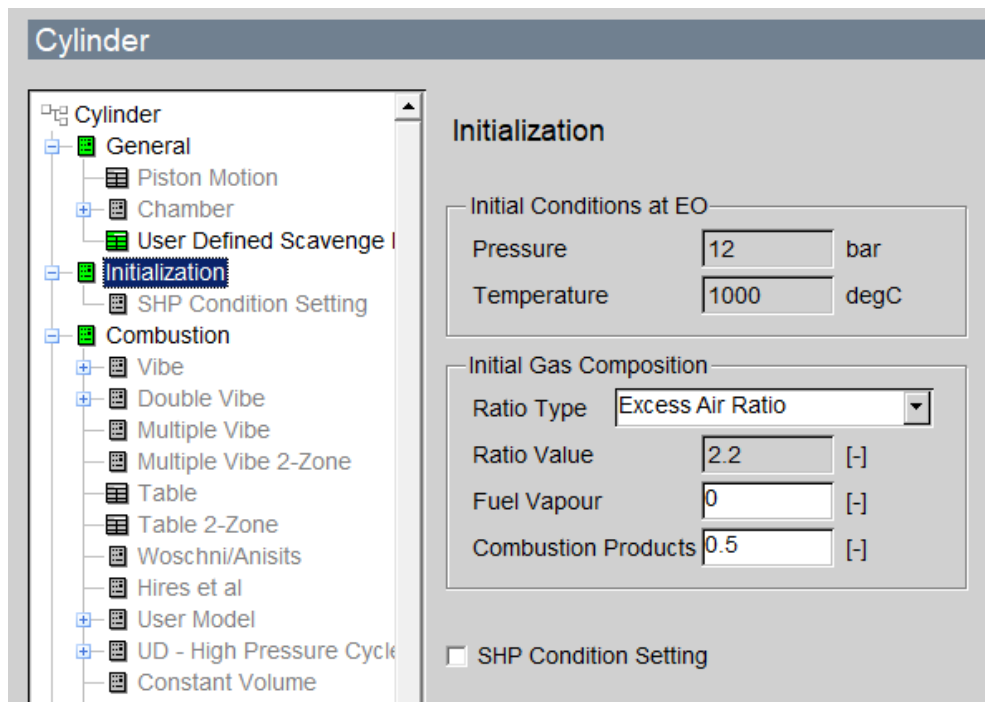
Cylinder

Cylinder
General
Piston Motion
Chamber
User Defined Scavenge I
Initialization
SHP Condition Setting
Combustion
Vibe
Double Vibe
Multiple Vibe
Multiple Vibe 2-Zone
Table
Table 2-Zone
Woschni/Anisits
Hires et al
User Model
UD - High Pressure Cycle
Constant Volume

Initialization

Initial Conditions at EO

| Pressure | 12 | bar |
|---|---|---|
| Temperature | 1000 | degC |

Initial Gas Composition

| Ratio Type | Excess Air Ratio | |
|---|---|---|
| Ratio Value | 2.2 | [-] |
| Fuel Vapour | 0 | [-] |
| Combustion Products | 0.5 | [-] |

SHP Condition Setting